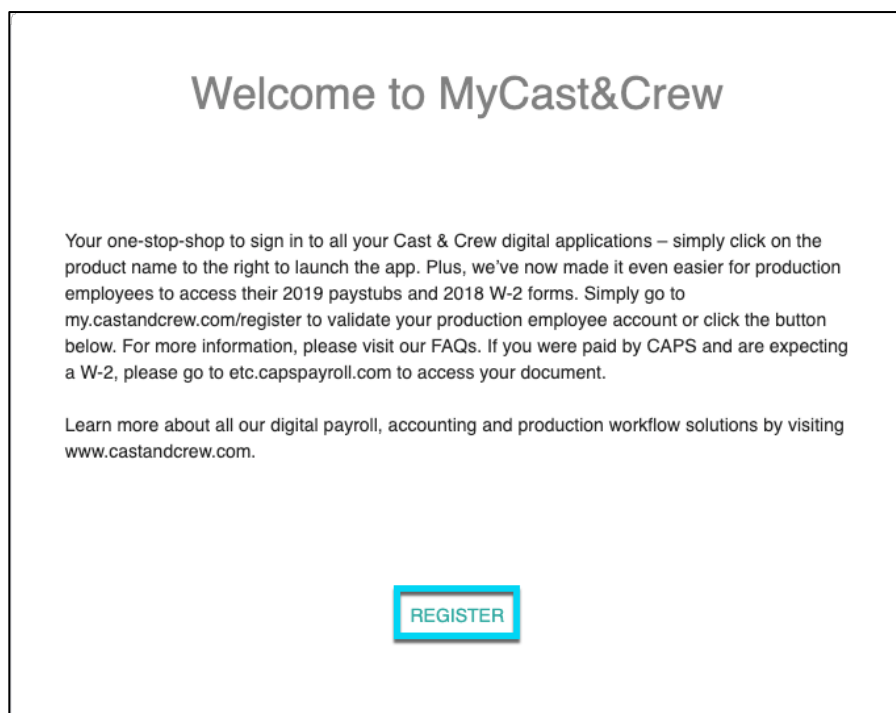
Welcome to MyCast&Crew

Your one-stop-shop to sign in to all your Cast & Crew digital applications – simply click on the product name to the right to launch the app. Plus, we've now made it even easier for production employees to access their 2019 paystubs and 2018 W-2 forms. Simply go to my.castandcrew.com/register to validate your production employee account or click the button below. For more information, please visit our FAQs. If you were paid by CAPS and are expecting a W-2, please go to etc.capspayroll.com to access your document.

Learn more about all our digital payroll, accounting and production workflow solutions by visiting www.castandcrew.com.

REGISTER